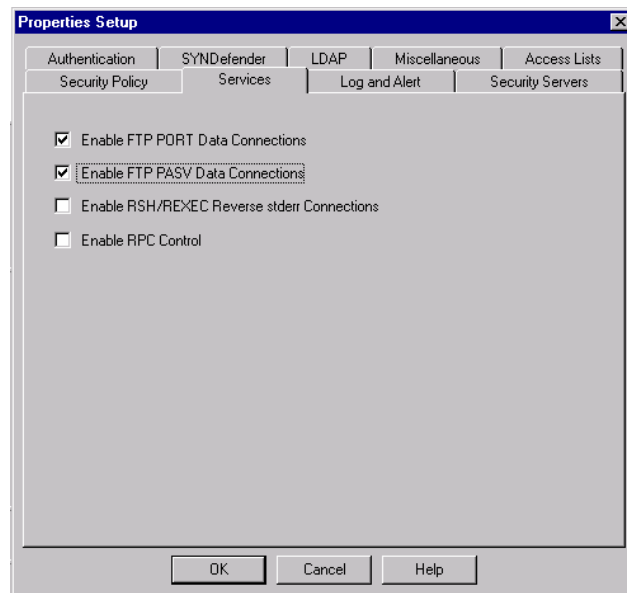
Properties Setup

Authentication | SYNDefender | LDAP | Miscellaneous | Access Lists
Security Policy | Services | Log and Alert | Security Servers

☑ Enable FTP PORT Data Connections
☑ Enable FTP PASV Data Connections
☐ Enable RSH/REXEC Reverse stderr Connections
☐ Enable RPC Control

OK | Cancel | Help